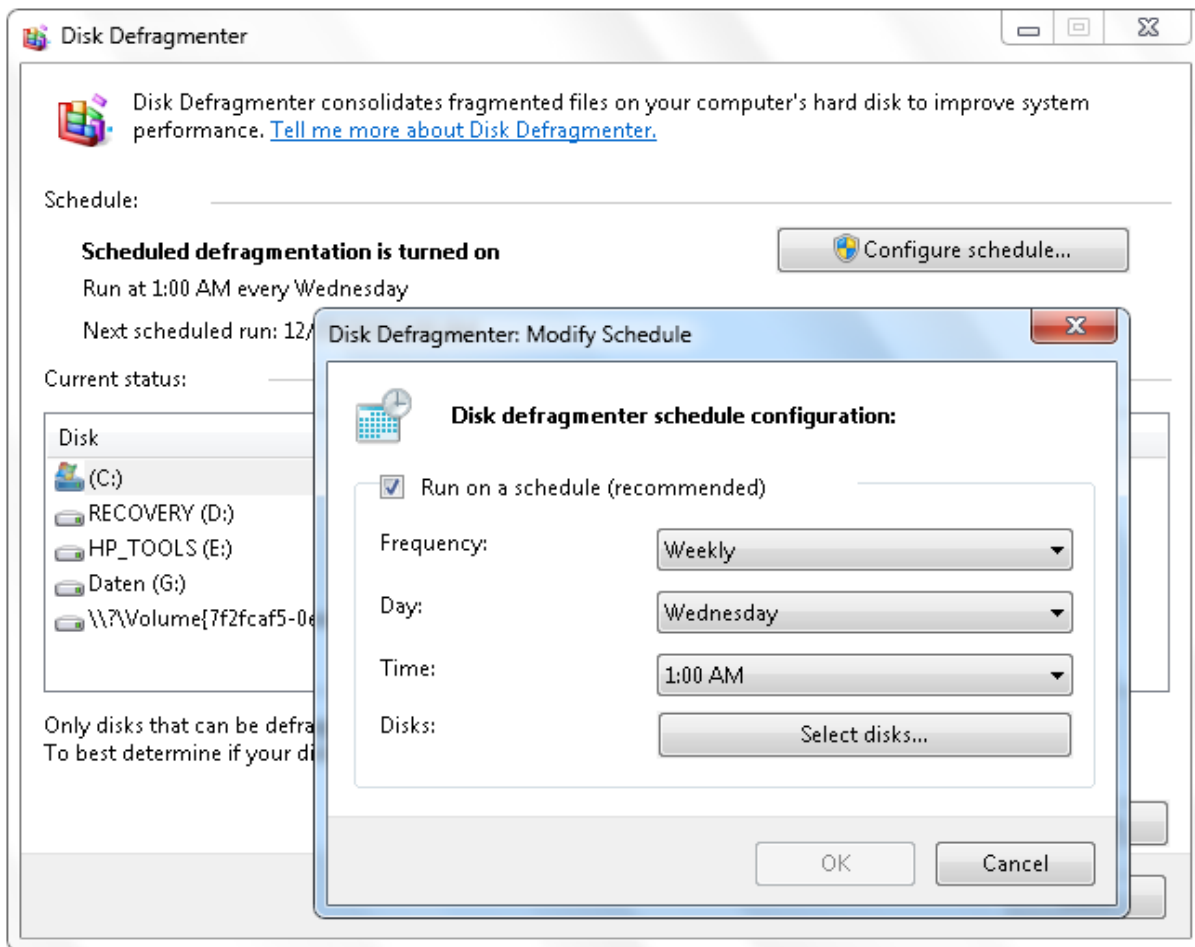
Disk Defragmenter

Disk Defragmenter consolidates fragmented files on your computer's hard disk to improve system performance. Tell me more about Disk Defragmenter.

Schedule:

Scheduled defragmentation is turned on

Configure schedule...

Run at 1:00 AM every Wednesday

Next scheduled run: 12/

Current status:

Disk

(C:)

RECOVERY (D:)

HP_TOOLS (E:)

Daten (G:)

\\?\Volume{7f2fcaf5-0e

Only disks that can be defra

To best determine if your di

Disk Defragmenter: Modify Schedule

Disk defragmenter schedule configuration:

Run on a schedule (recommended)

Frequency: Weekly

Day: Wednesday

Time: 1:00 AM

Disks: Select disks...

OK

Cancel